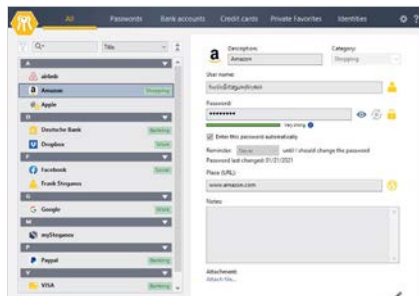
All Passwords Bank accounts Credit cards Private Favorites Identities

Title

A
airbnb
Amazon Shopping
Apple

D
Deutsche Bank Banking
Dropbox Cloud

F
Facebook Social
Frank Steganos

G
Google Social

M
mySteganos

P
Paypal Banking

V
VISA Banking

Description: Amazon
Category: Shopping

User name: hello@steganos.com

Password: ••••••••••
Very strong

Enter this password automatically

Reminder: Never until I should change the password
Password last changed: 01/21/2021

Place (URL): www.amazon.com

Notes:

Attachment:
Attach file...